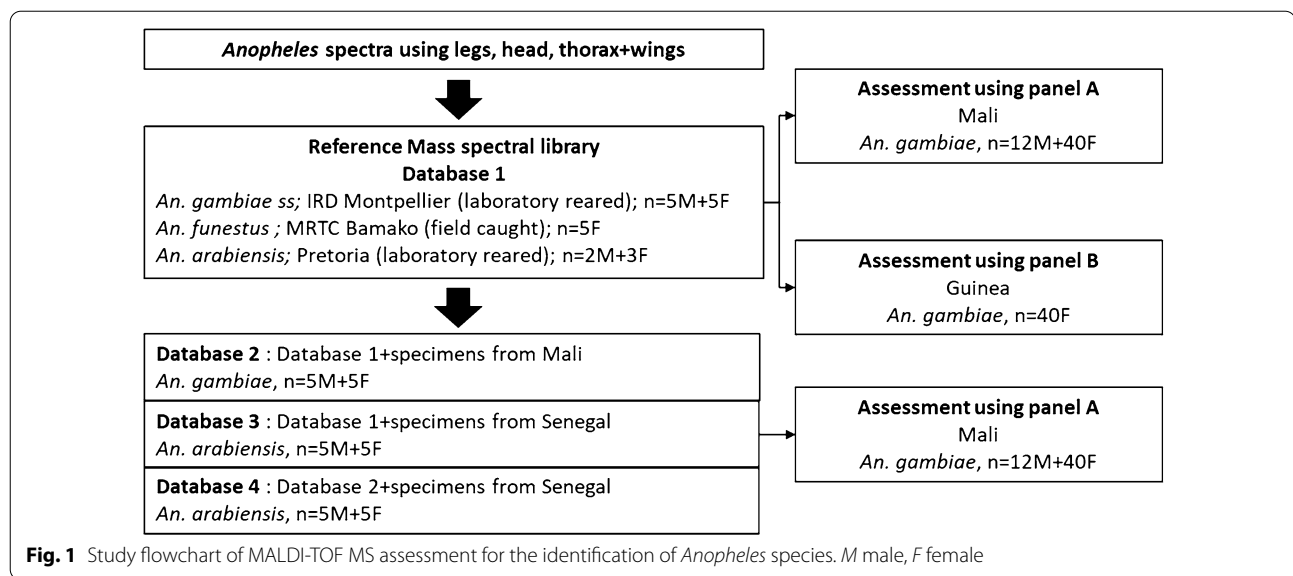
*Anopheles* spectra using legs, head, thorax+wings

**Reference Mass spectral library**
**Database 1**
*An. gambiae ss;* IRD Montpellier (laboratory reared); n=5M+5F
*An. funestus ;* MRTC Bamako (field caught); n=5F
*An. arabiensis;* Pretoria (laboratory reared); n=2M+3F

**Assessment using panel A**
Mali
*An. gambiae*, n=12M+40F

**Assessment using panel B**
Guinea
*An. gambiae*, n=40F

**Database 2** : Database 1+specimens from Mali
*An. gambiae*, n=5M+5F

**Database 3** : Database 1+specimens from Senegal
*An. arabiensis*, n=5M+5F

**Database 4** : Database 2+specimens from Senegal
*An. arabiensis*, n=5M+5F

**Assessment using panel A**
Mali
*An. gambiae*, n=12M+40F

**Fig. 1** Study flowchart of MALDI-TOF MS assessment for the identification of *Anopheles* species. *M* male, *F* female